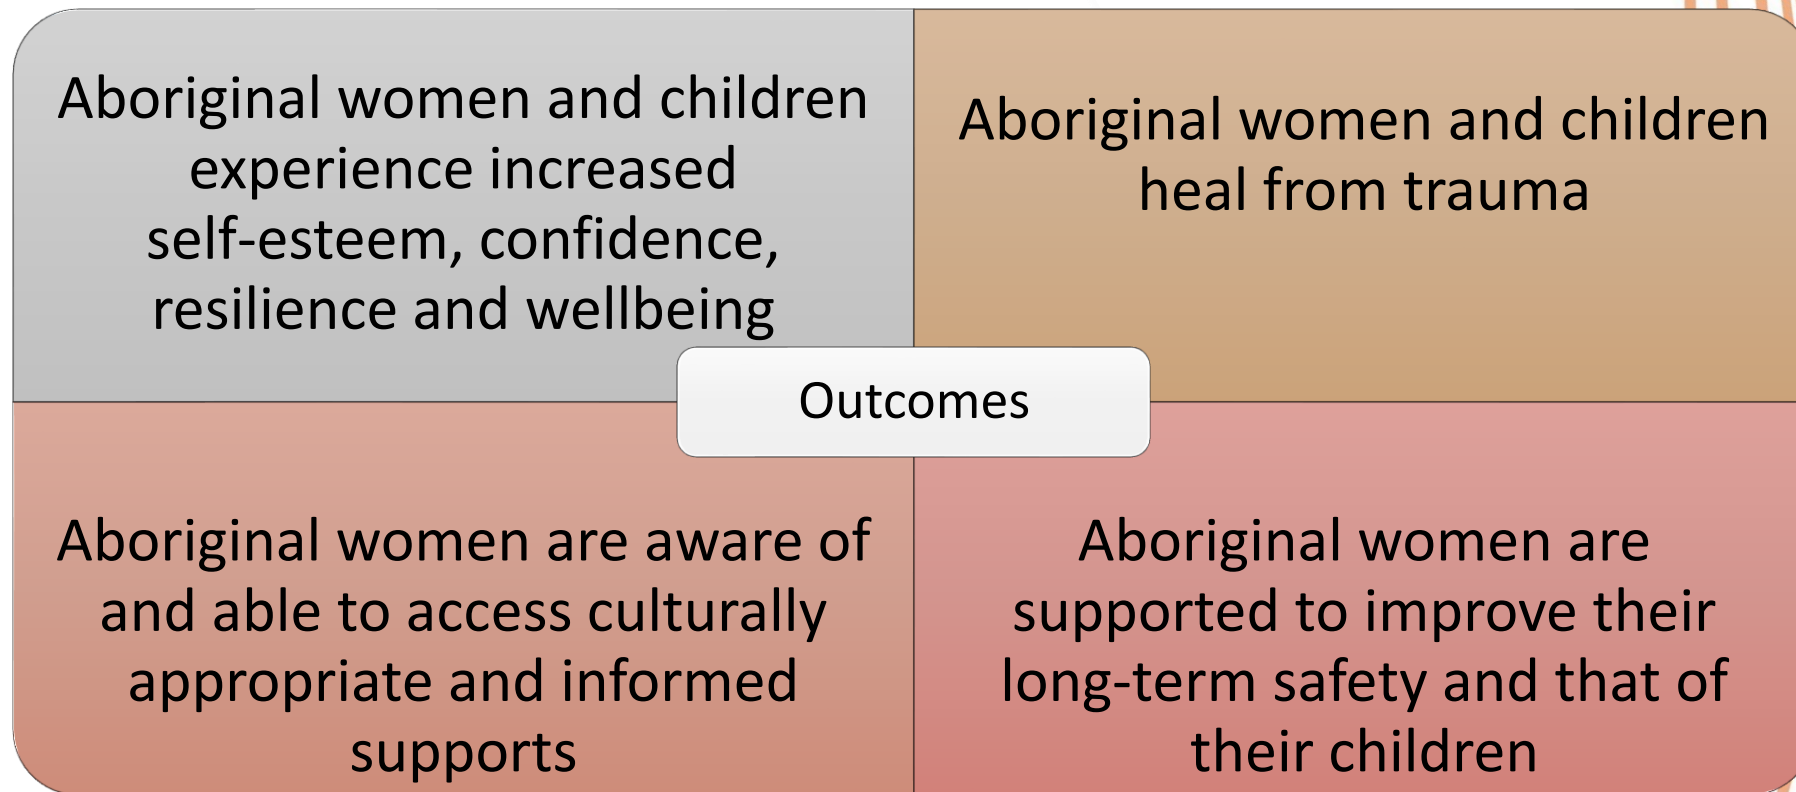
Aboriginal women and children experience increased self-esteem, confidence, resilience and wellbeing

Aboriginal women and children heal from trauma

Outcomes

Aboriginal women are aware of and able to access culturally appropriate and informed supports

Aboriginal women are supported to improve their long-term safety and that of their children